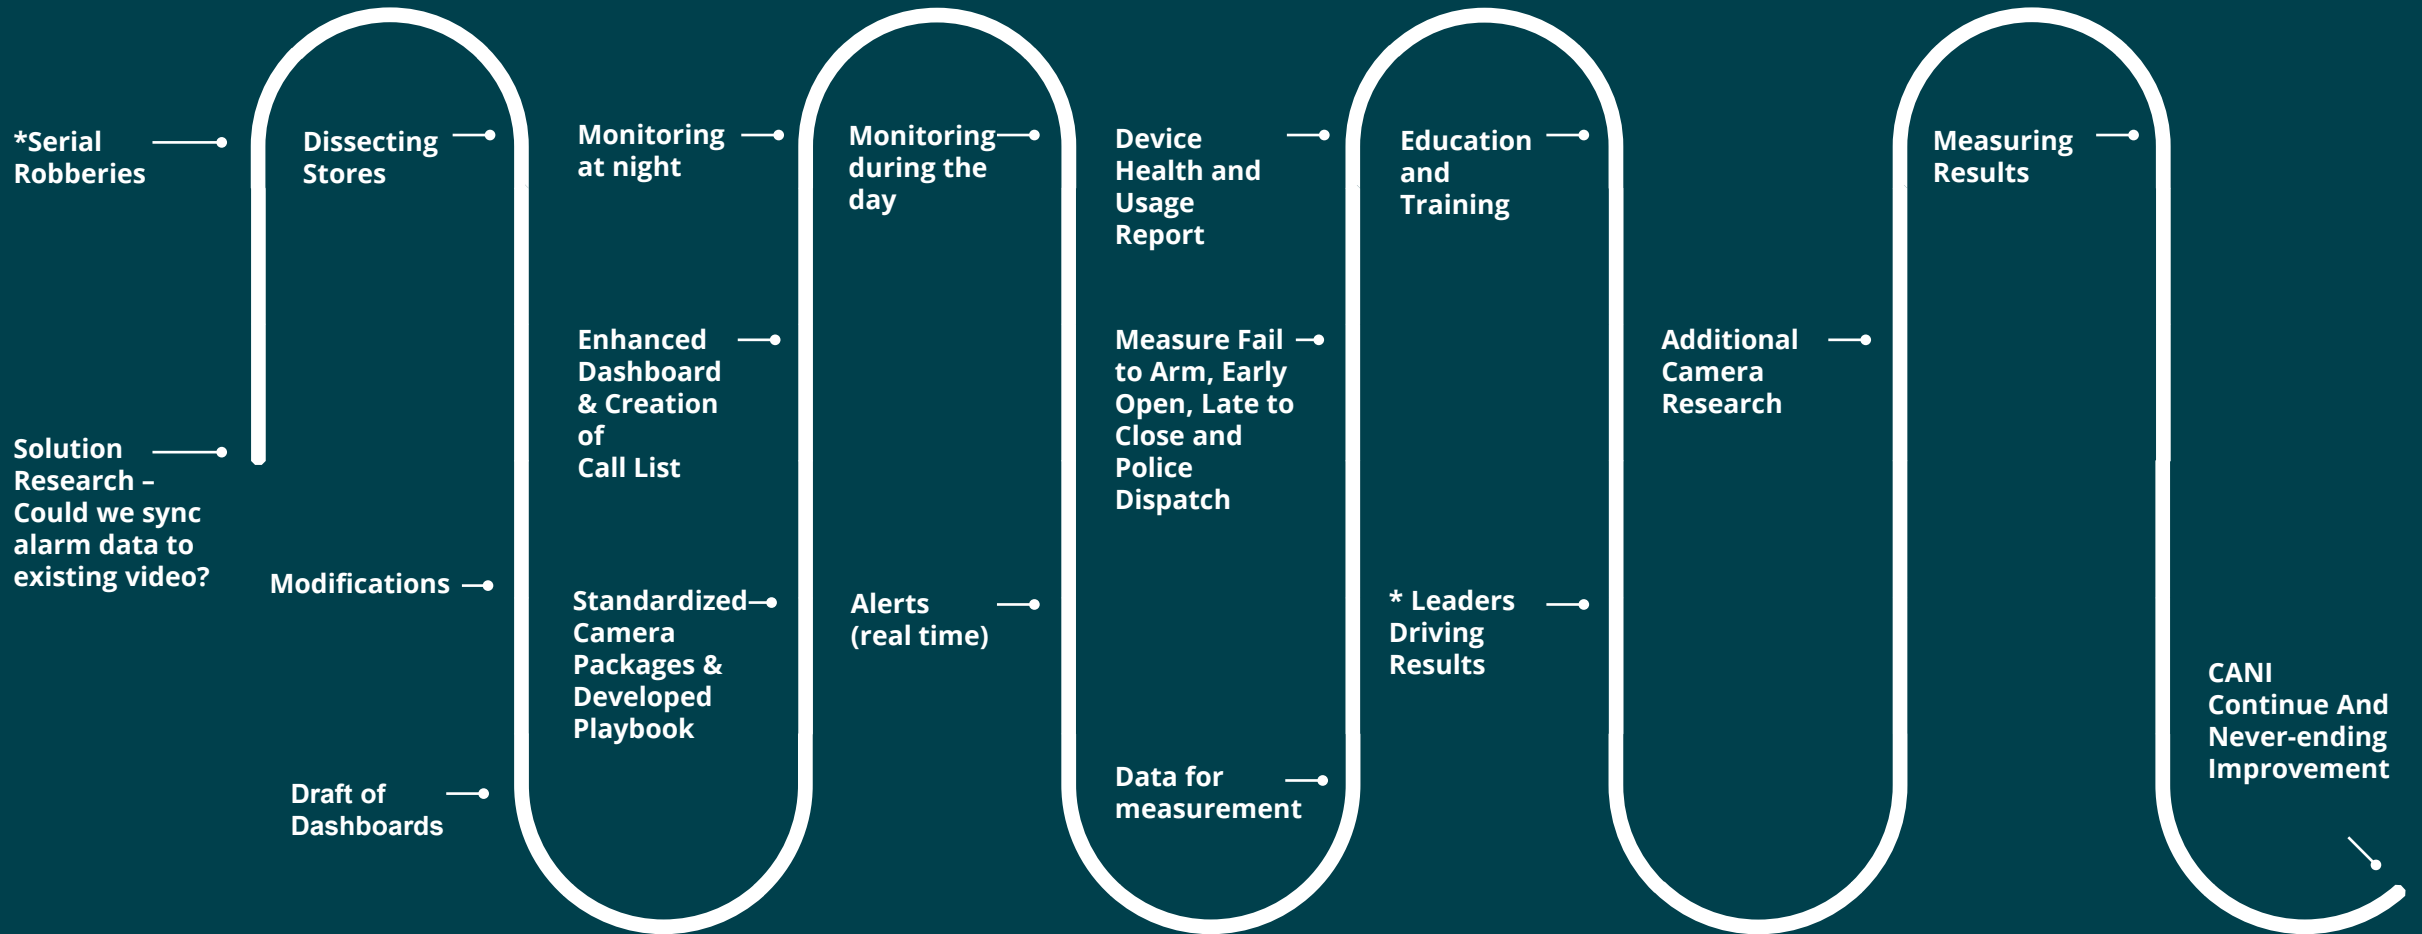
*Serial Robberies

Solution Research – Could we sync alarm data to existing video?

Dissecting Stores

Modifications

Draft of Dashboards

Monitoring at night

Enhanced Dashboard & Creation of Call List

Standardized Camera Packages & Developed Playbook

Monitoring during the day

Alerts (real time)

Device Health and Usage Report

Measure Fail to Arm, Early Open, Late to Close and Police Dispatch

Data for measurement

Education and Training

* Leaders Driving Results

Additional Camera Research

Measuring Results

CANI Continue And Never-ending Improvement